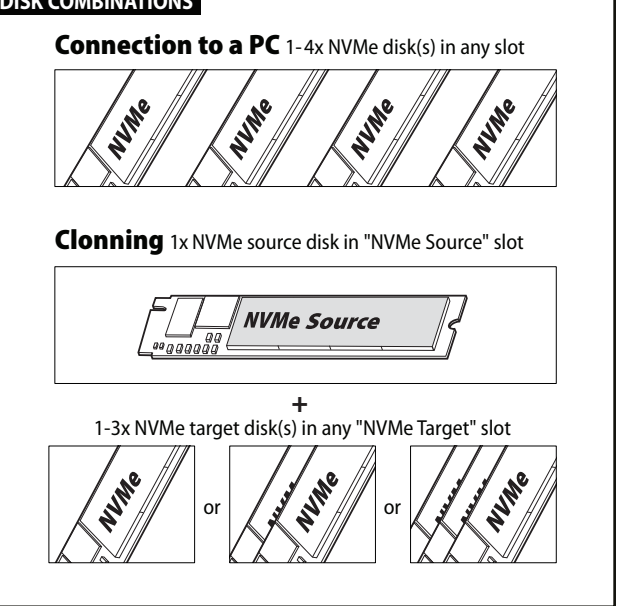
DISK COMBINATIONS

Connection to a PC 1-4x NVMe disk(s) in any slot

NVMe NVMe NVMe NVMe

Clonning 1x NVMe source disk in "NVMe Source" slot

NVMe Source

+

1-3x NVMe target disk(s) in any "NVMe Target" slot

NVMe or NVMe or NVMe